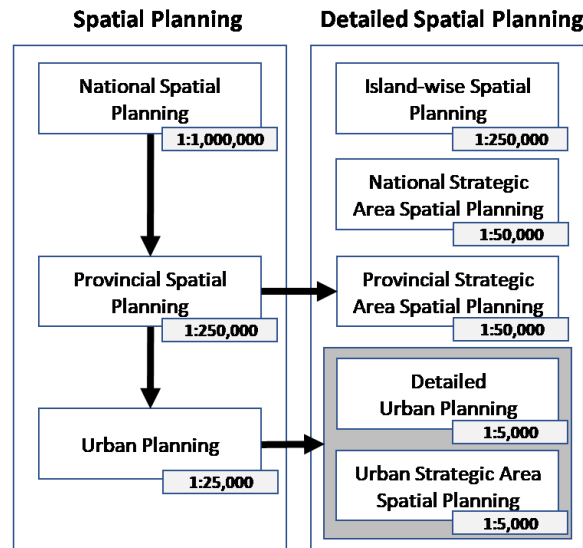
Spatial Planning

National Spatial Planning
1:1,000,000

Provincial Spatial Planning
1:250,000

Urban Planning
1:25,000

Detailed Spatial Planning

Island-wise Spatial Planning
1:250,000

National Strategic Area Spatial Planning
1:50,000

Provincial Strategic Area Spatial Planning
1:50,000

Detailed Urban Planning
1:5,000

Urban Strategic Area Spatial Planning
1:5,000